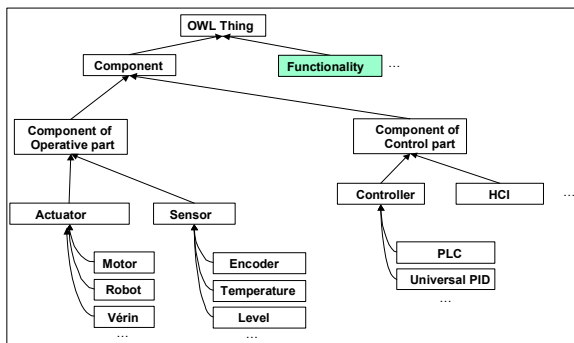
OWL Thing

Component

Functionality

…

Component of Operative part

Component of Control part

Actuator

Sensor

Controller

HCI

…

Motor

Robot

Vérin

…

Encoder

Temperature

Level

…

PLC

Universal PID

…